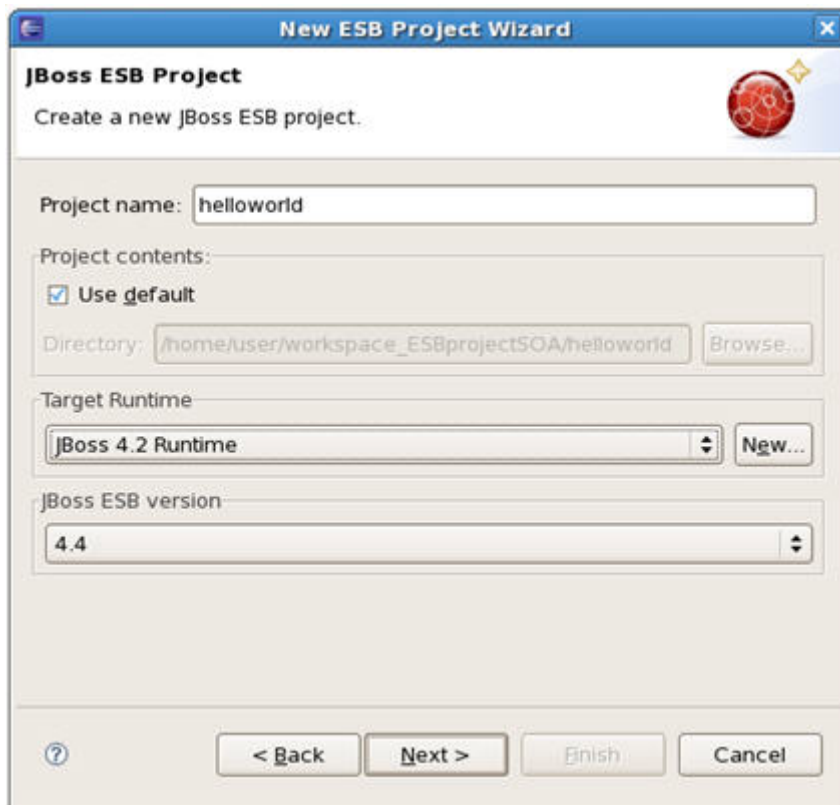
New ESB Project Wizard

JBoss ESB Project

Create a new JBoss ESB project.

Project name: helloworld

Project contents:

Use default

Directory: /home/user/workspace_ESBprojectSOA/helloworld

Browse...

Target Runtime

JBoss 4.2 Runtime

New...

JBoss ESB version

4.4

?

< Back

Next >

Finish

Cancel